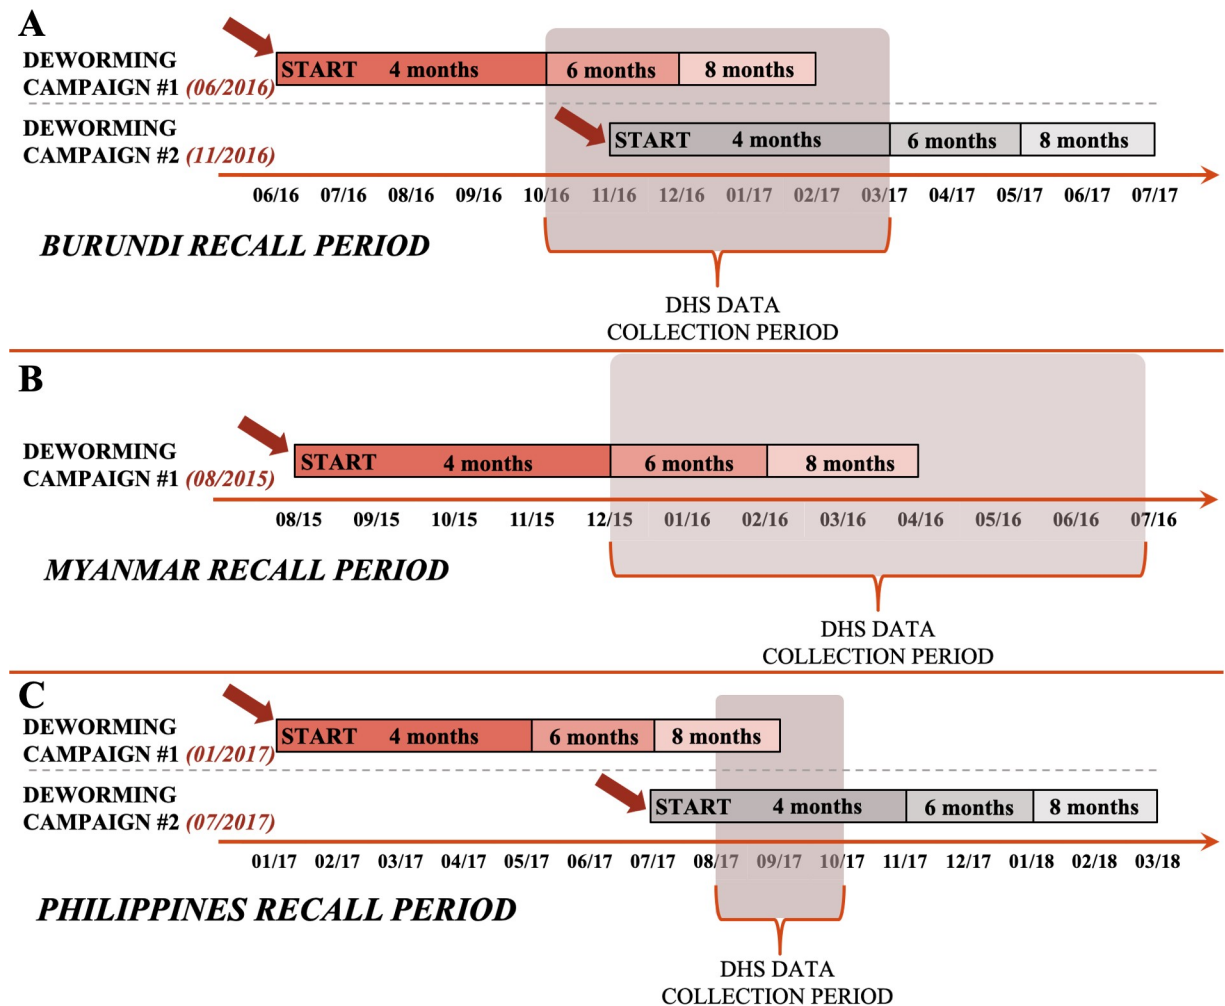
A

DEWORMING CAMPAIGN #1 (06/2016)

START 4 months | 6 months | 8 months

DEWORMING CAMPAIGN #2 (11/2016)

START 4 months | 6 months | 8 months

06/16 07/16 08/16 09/16 10/16 11/16 12/16 01/17 02/17 03/17 04/17 05/17 06/17 07/17

BURUNDI RECALL PERIOD

DHS DATA COLLECTION PERIOD

B

DEWORMING CAMPAIGN #1 (08/2015)

START 4 months | 6 months | 8 months

08/15 09/15 10/15 11/15 12/15 01/16 02/16 03/16 04/16 05/16 06/16 07/16

MYANMAR RECALL PERIOD

DHS DATA COLLECTION PERIOD

C

DEWORMING CAMPAIGN #1 (01/2017)

START 4 months | 6 months | 8 months

DEWORMING CAMPAIGN #2 (07/2017)

START 4 months | 6 months | 8 months

01/17 02/17 03/17 04/17 05/17 06/17 07/17 08/17 09/17 10/17 11/17 12/17 01/18 02/18 03/18

PHILIPPINES RECALL PERIOD

DHS DATA COLLECTION PERIOD